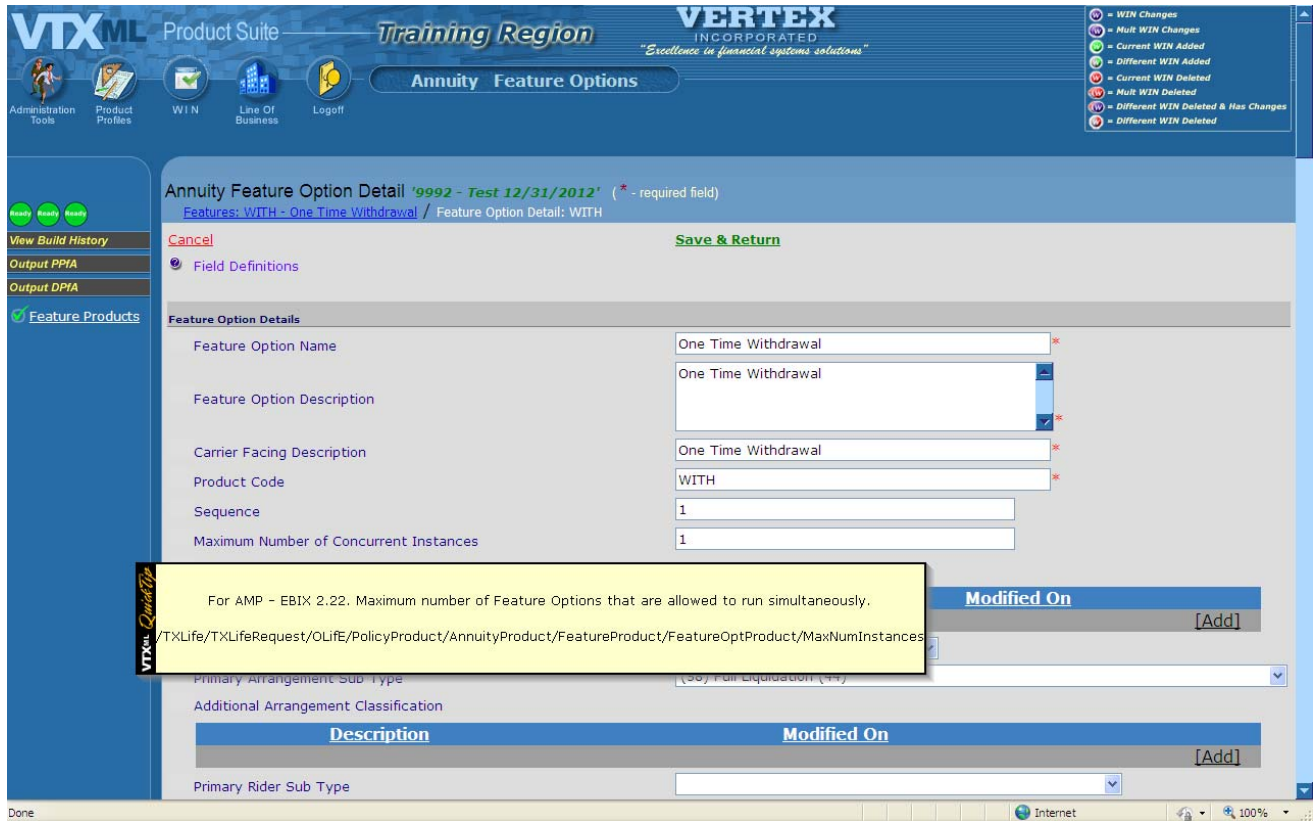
VTXML Product Suite Training Region VERTEX INCORPORATED "Excellence in financial systems solutions"

Administration Tools Product Profiles WIN Line Of Business Logoff

Annuity Feature Options

= WIN Changes
= Mult WIN Changes
= Current WIN Added
= Different WIN Added
= Current WIN Deleted
= Mult WIN Deleted
= Different WIN Deleted & Has Changes
= Different WIN Deleted

Ready Ready Ready
View Build History
Output PPfA
Output DPfA
Feature Products

Annuity Feature Option Detail '9992 - Test 12/31/2012' (* - required field)
Features: WITH - One Time Withdrawal / Feature Option Detail: WITH

Cancel
Save & Return
Field Definitions

Feature Option Details

| | |
|---|---|
| Feature Option Name | One Time Withdrawal * |
| Feature Option Description | One Time Withdrawal * |
| Carrier Facing Description | One Time Withdrawal * |
| Product Code | WITH * |
| Sequence | 1 |
| Maximum Number of Concurrent Instances | 1 |

VTXML QuickTip
For AMP - EBIX 2.22. Maximum number of Feature Options that are allowed to run simultaneously.
/TXLife/TXLifeRequest/OLifE/PolicyProduct/AnnuityProduct/FeatureProduct/FeatureOptProduct/MaxNumInstances

Modified On
[Add]

Primary Arrangement Sub Type (38) Full Liquidation (44)
Additional Arrangement Classification

| Description | Modified On |
|---|---|
| | [Add] |

Primary Rider Sub Type

Done Internet 100%